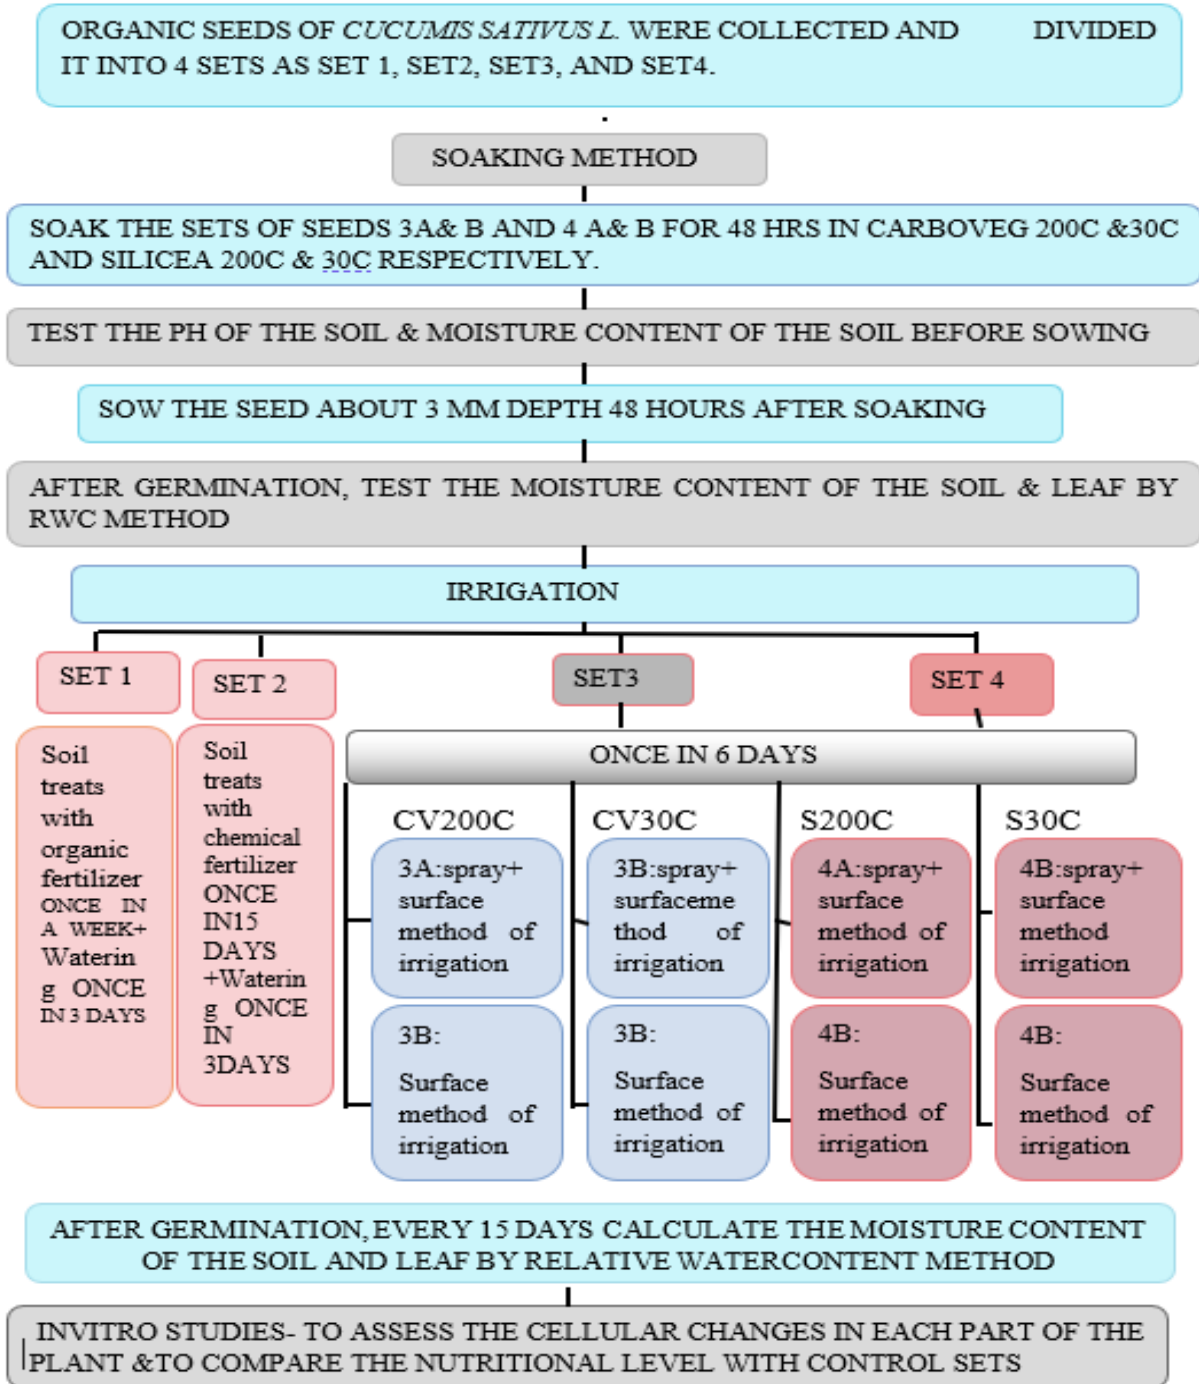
ORGANIC SEEDS OF *CUCUMIS SATIVUS L.* WERE COLLECTED AND DIVIDED IT INTO 4 SETS AS SET 1, SET2, SET3, AND SET4.

SOAKING METHOD

SOAK THE SETS OF SEEDS 3A& B AND 4 A& B FOR 48 HRS IN CARBOVEG 200C &30C AND SILICEA 200C & 30C RESPECTIVELY.

TEST THE PH OF THE SOIL & MOISTURE CONTENT OF THE SOIL BEFORE SOWING

SOW THE SEED ABOUT 3 MM DEPTH 48 HOURS AFTER SOAKING

AFTER GERMINATION, TEST THE MOISTURE CONTENT OF THE SOIL & LEAF BY RWC METHOD

IRRIGATION

SET 1

SET 2

SET3

SET 4

Soil treats with organic fertilizer ONCE IN A WEEK+ Watering ONCE IN 3 DAYS

Soil treats with chemical fertilizer ONCE IN15 DAYS +Watering ONCE IN 3DAYS

ONCE IN 6 DAYS

CV200C

CV30C

S200C

S30C

3A:spray+ surface method of irrigation

3B:spray+ surfacemethod of irrigation

4A:spray+ surface method of irrigation

4B:spray+ surface method irrigation

3B: Surface method of irrigation

3B: Surface method of irrigation

4B: Surface method of irrigation

4B: Surface method of irrigation

AFTER GERMINATION, EVERY 15 DAYS CALCULATE THE MOISTURE CONTENT OF THE SOIL AND LEAF BY RELATIVE WATERCONTENT METHOD

INVITRO STUDIES- TO ASSESS THE CELLULAR CHANGES IN EACH PART OF THE PLANT &TO COMPARE THE NUTRITIONAL LEVEL WITH CONTROL SETS